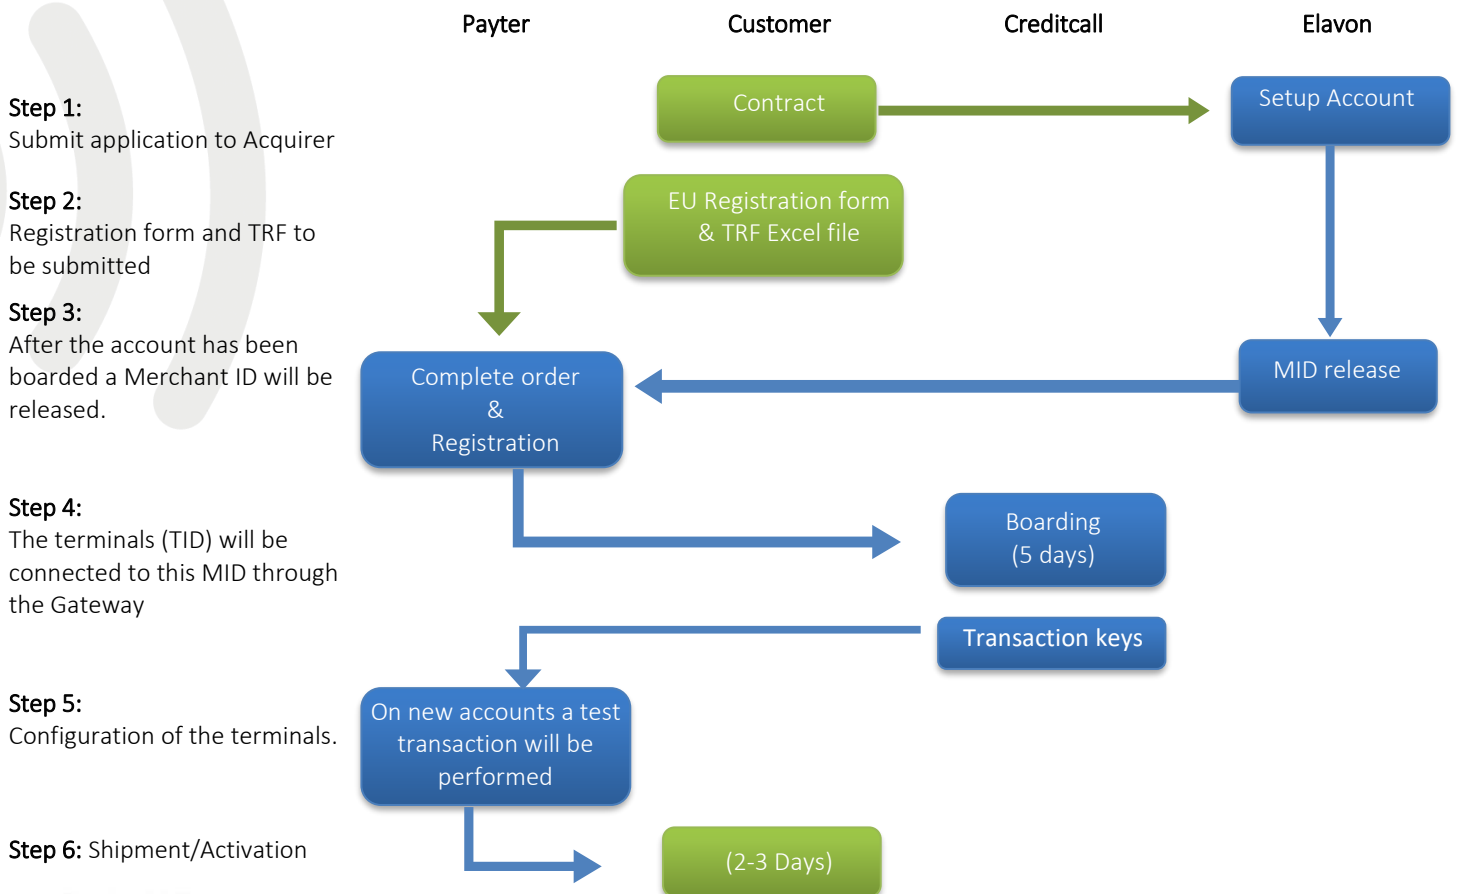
Payter

Customer

Creditcall

Elavon

Step 1:
Submit application to Acquirer

Contract

Setup Account

Step 2:
Registration form and TRF to be submitted

EU Registration form & TRF Excel file

Step 3:
After the account has been boarded a Merchant ID will be released.

Complete order & Registration

MID release

Step 4:
The terminals (TID) will be connected to this MID through the Gateway

Boarding (5 days)

Transaction keys

Step 5:
Configuration of the terminals.

On new accounts a test transaction will be performed

Step 6: Shipment/Activation

(2-3 Days)